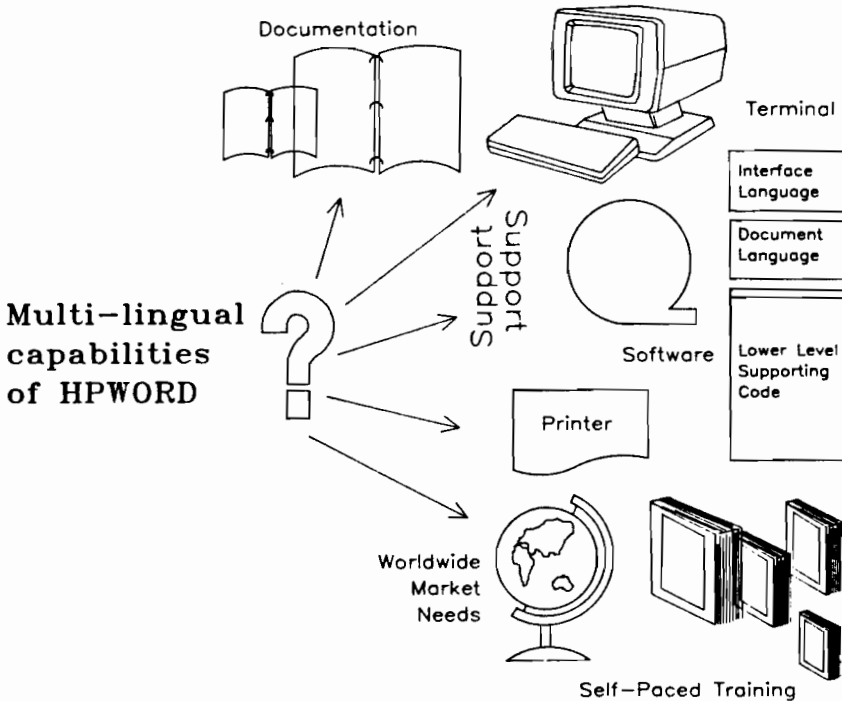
Documentation

Terminal

Interface Language

Document Language

Support
Support

Multi-lingual capabilities of HPWORD

Software

Lower Level Supporting Code

Printer

Worldwide Market Needs

Self-Paced Training